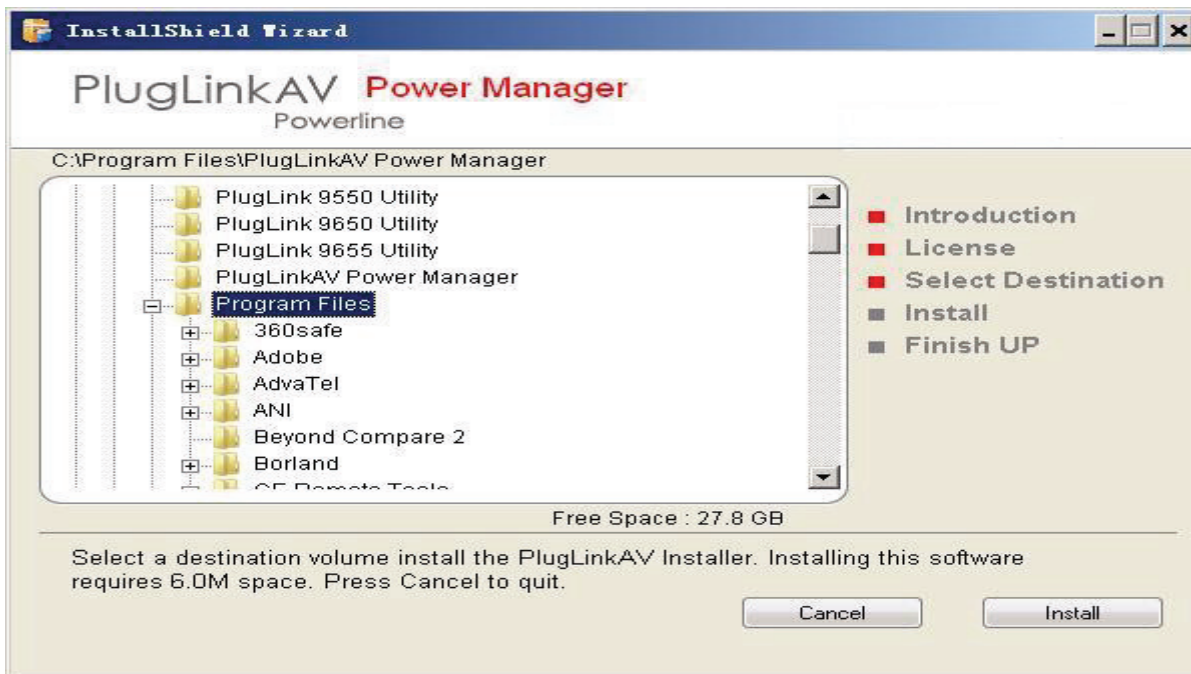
InstallShield Wizard

PlugLinkAV Power Manager
Powerline

C:\Program Files\PlugLinkAV Power Manager

PlugLink 9550 Utility
PlugLink 9650 Utility
PlugLink 9655 Utility
PlugLinkAV Power Manager
Program Files
360safe
Adobe
AdvaTel
ANI
Beyond Compare 2
Borland
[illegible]

Introduction
License
Select Destination
Install
Finish UP

Free Space : 27.8 GB

Select a destination volume install the PlugLinkAV Installer. Installing this software requires 6.0M space. Press Cancel to quit.

Cancel
Install